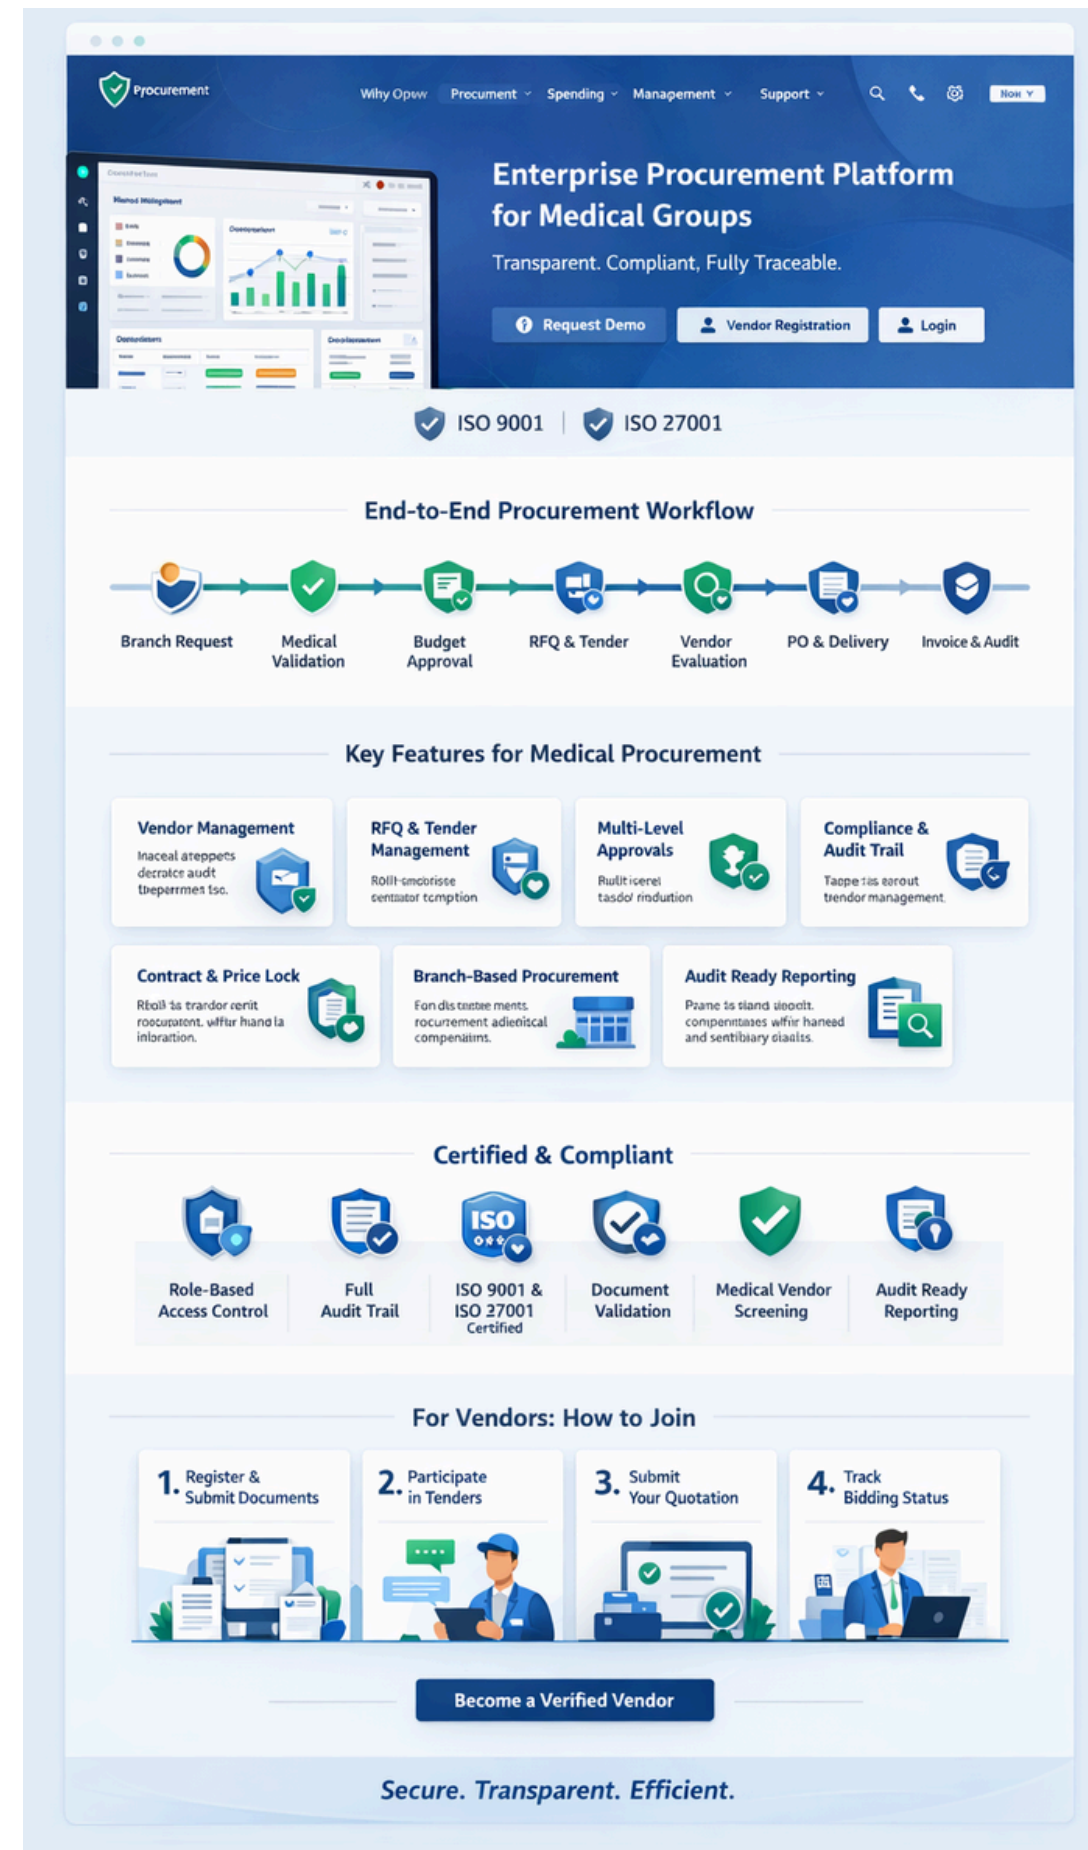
Procurement

Why Opvw   Procument   Spending   Management   Support   Non

Enterprise Procurement Platform for Medical Groups

Transparent. Compliant, Fully Traceable.

Request Demo   Vendor Registration   Login

ISO 9001 | ISO 27001

End-to-End Procurement Workflow

Branch Request   Medical Validation   Budget Approval   RFQ & Tender   Vendor Evaluation   PO & Delivery   Invoice & Audit

Key Features for Medical Procurement

Vendor Management
Inaceal ateppets derratce audt tbeperrmes tsc.

RFQ & Tender Management
Rolli-smcbrisse centtator tcmption

Multi-Level Approvals
Rultiseret tasdo/ rindution

Compliance & Audit Trail
Taape tas earout trendor management.

Contract & Price Lock
Rboll ts trardor rerit rocupatent. wiftr hiand la inloration.

Branch-Based Procurement
Fon dis tentre ments. rocurement adieotical compenaims.

Audit Ready Reporting
Prane ts stand uloodt. compenmtaes wifir haneed and sentibiary claalts.

Certified & Compliant

Role-Based Access Control   Full Audit Trail   ISO 9001 & ISO 27001 Certified   Document Validation   Medical Vendor Screening   Audit Ready Reporting

For Vendors: How to Join

1. Register & Submit Documents
2. Participate in Tenders
3. Submit Your Quotation
4. Track Bidding Status

Become a Verified Vendor

Secure. Transparent. Efficient.